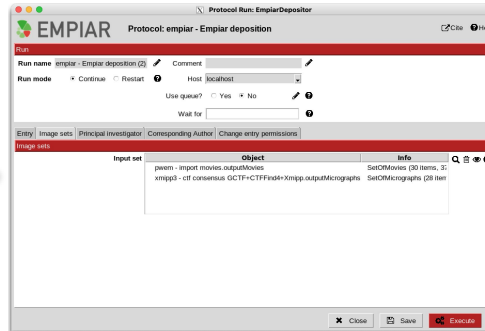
Protocol Run: EmpiarDepositor

EMPIAR Protocol: empiar - Empiar deposition

Cite Help

Run

Run name empiar - Empiar deposition (2) Comment

Run mode Continue Restart Host localhost

Use queue? Yes No

Wait for

Entry Image sets Principal investigator Corresponding Author Change entry permissions

Image sets

Input set

| Object | Info |
|---|---|
| pwem - import movies.outputMovies | SetOfMovies (30 items, 3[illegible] |
| xmipp3 - ctf consensus GCTF+CTFFind4+Xmipp.outputMicrographs | SetOfMicrographs (28 item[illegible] |

Close Save Execute